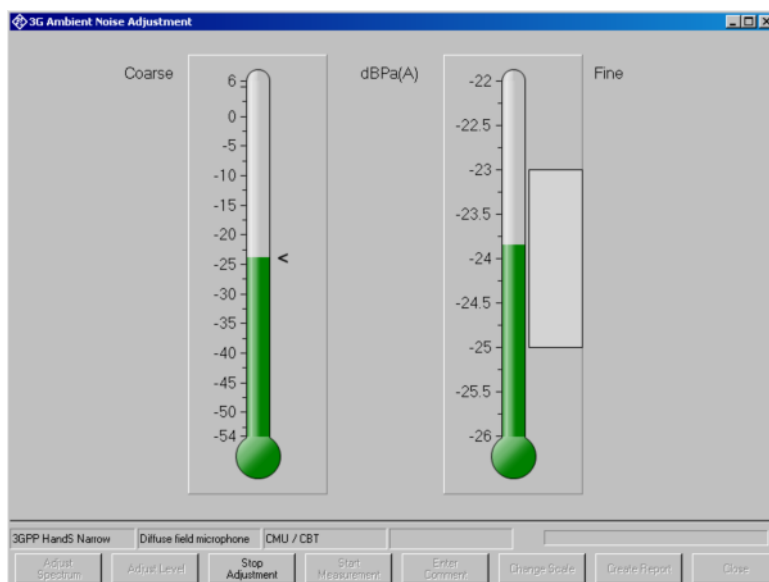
3G Ambient Noise Adjustment

Coarse

dBPa(A)

Fine

6
0
-5
-10
-15
-20
-25
-30
-35
-40
-45
-50
-54

<

-22
-22.5
-23
-23.5
-24
-24.5
-25
-25.5
-26

3GPP HandS Narrow | Diffuse field microphone | CMU / CBT

Adjust Spectrum | Adjust Level | Stop Adjustment | Start Measurement | Enter Comment | Change Scale | Create Report | Close